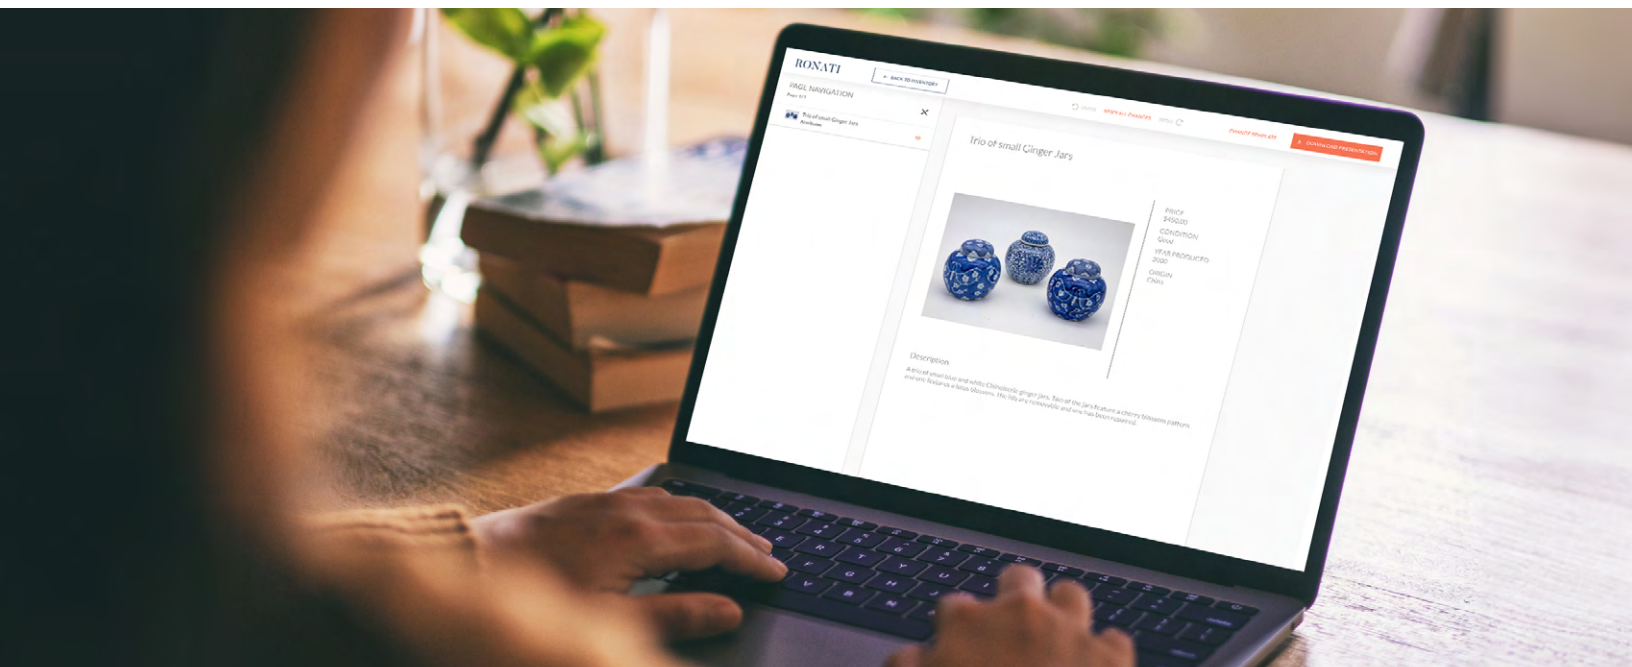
RONATI

← BACK TO INVENTORY

PAGE NAVIGATION

Page 1/1

Trio of small Ginger Jars

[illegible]

UNDO

REVERT ALL CHANGES

REDO

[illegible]

DOWNLOAD PRESENTATION

Trio of small Ginger Jars

PRICE
$450.00

CONDITION
Good

YEAR PRODUCED
2000

ORIGIN
China

Description

A trio of small blue and white Chinoiserie ginger jars. Two of the jars feature a cherry blossom pattern and one features a lotus blossom. The lids are removable and one has been repaired.